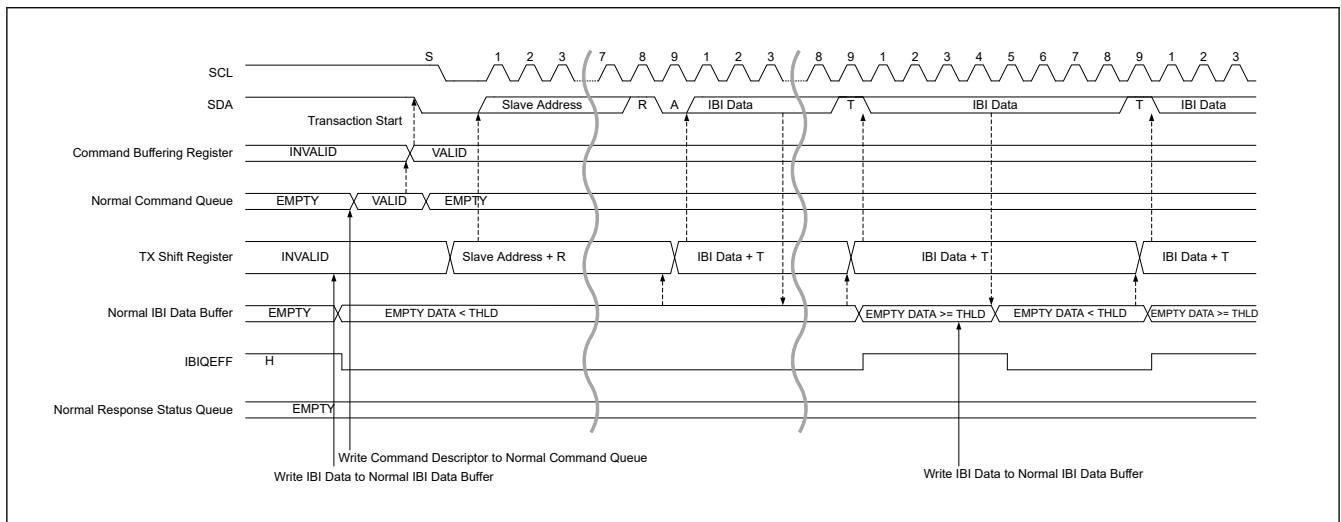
SCL
S 1 2 3 7 8 9 1 2 3 8 9 1 2 3 4 5 6 7 8 9 1 2 3

SDA
Transaction Start
Slave Address R A IBI Data T IBI Data T IBI Data

Command Buffering Register
INVALID VALID

Normal Command Queue
EMPTY VALID EMPTY

TX Shift Register
INVALID Slave Address + R IBI Data + T IBI Data + T IBI Data + T

Normal IBI Data Buffer
EMPTY EMPTY DATA < THLD EMPTY DATA >= THLD EMPTY DATA < THLD EMPTY DATA >= THLD

IBIQEFF
H

Normal Response Status Queue
EMPTY

Write Command Descriptor to Normal Command Queue
Write IBI Data to Normal IBI Data Buffer
Write IBI Data to Normal IBI Data Buffer